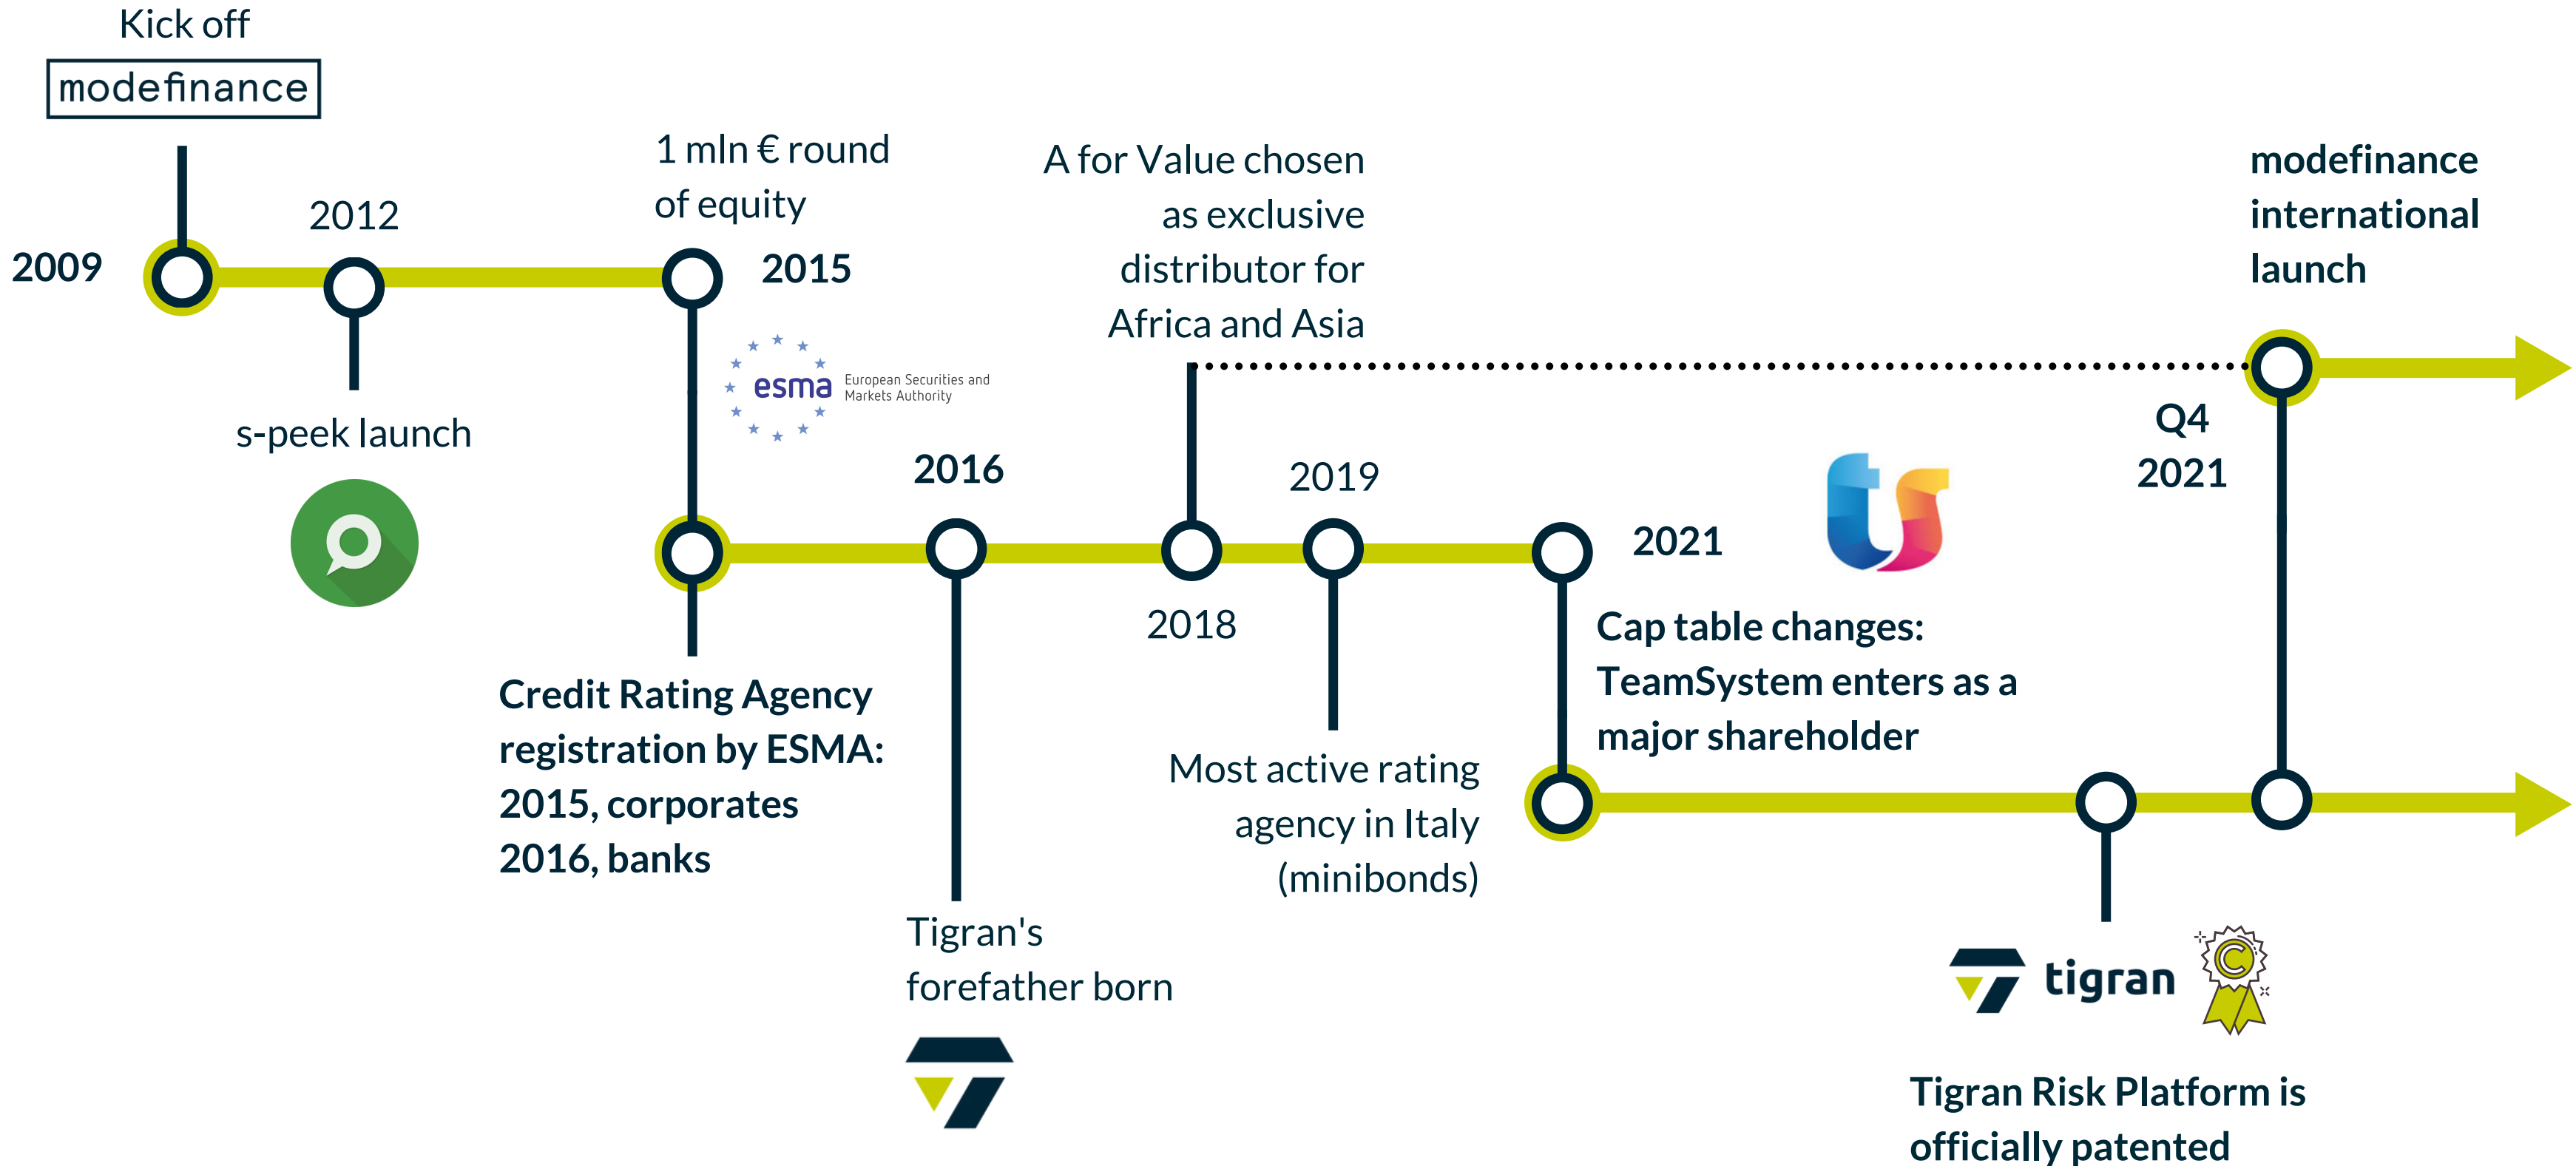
Kick off

modefinance

2009

2012

s-peek launch

1 mln € round of equity

2015

esma European Securities and Markets Authority

Credit Rating Agency registration by ESMA: 2015, corporates 2016, banks

2016

Tigran's forefather born

A for Value chosen as exclusive distributor for Africa and Asia

2018

2019

Most active rating agency in Italy (minibonds)

2021

Cap table changes: TeamSystem enters as a major shareholder

tigran

Tigran Risk Platform is officially patented

modefinance international launch

Q4 2021